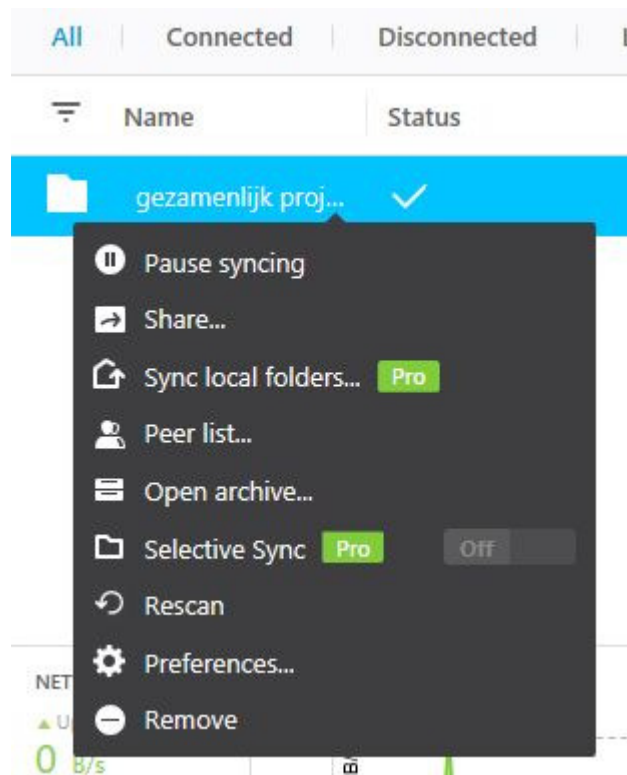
All | Connected | Disconnected

Name | Status

gezamenlijk proj... ✓

Pause syncing
Share...
Sync local folders... Pro
Peer list...
Open archive...
Selective Sync Pro Off
Rescan
Preferences...
Remove

NET
▲ U
0 B/s